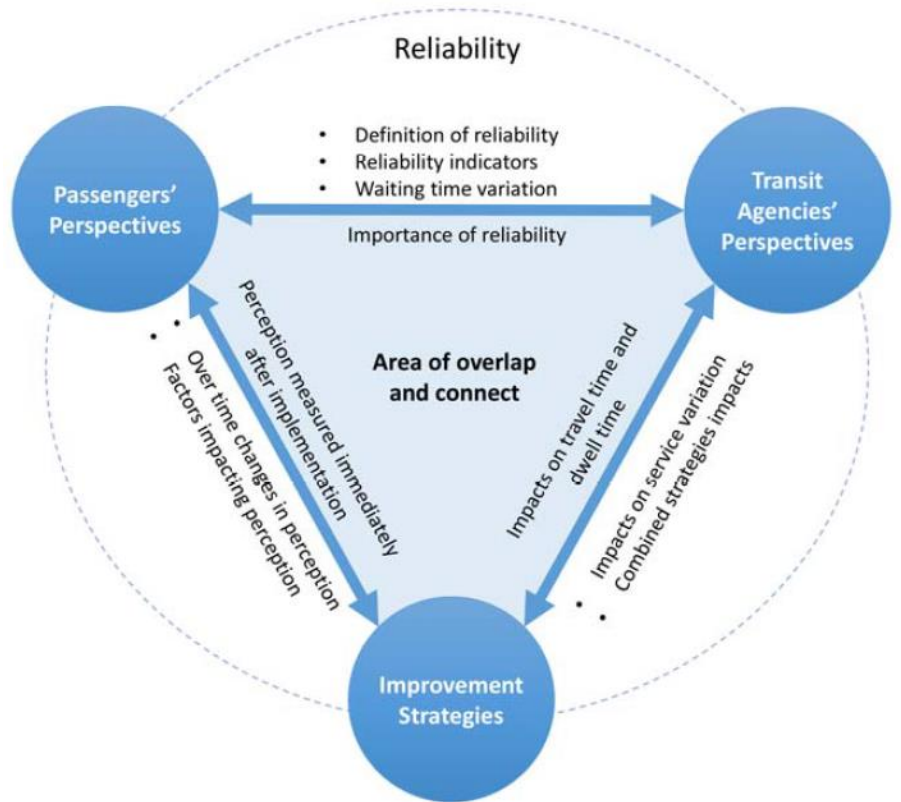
Reliability

Passengers' Perspectives

- Definition of reliability
- Reliability indicators
- Waiting time variation

Importance of reliability

Transit Agencies' Perspectives

Perception measured immediately after implementation

- Over time changes in perception
- Factors impacting perception

Area of overlap and connect

Impacts on travel time and dwell time

- Impacts on service variation
- Combined strategies impacts

Improvement Strategies